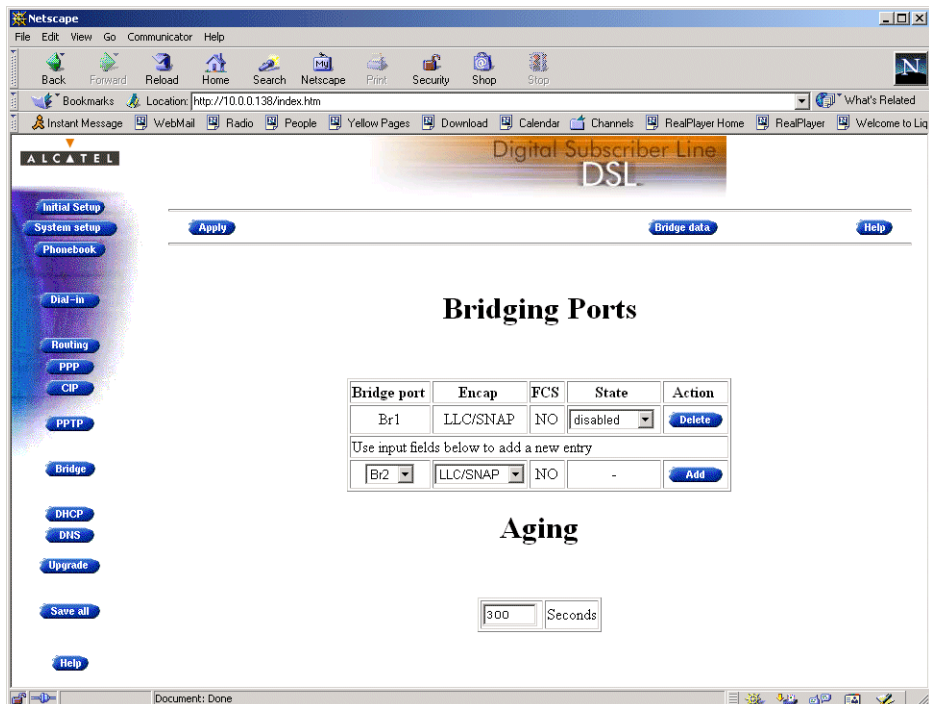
Netscape

File Edit View Go Communicator Help

Back Forward Reload Home Search Netscape Print Security Shop Stop

Bookmarks Location: http://10.0.0.138/index.htm

What's Related

Instant Message WebMail Radio People Yellow Pages Download Calendar Channels RealPlayer Home RealPlayer Welcome to Liq

ALCATEL

Digital Subscriber Line DSL

Initial Setup
System setup
Phonebook
Dial-in
Routing
PPP
CIP
PPTP
Bridge
DHCP
DNS
Upgrade
Save all
Help

Apply Bridge data Help

Bridging Ports

| Bridge port | Encap | FCS | State | Action |
|---|---|---|---|---|
| Br1 | LLC/SNAP | NO | disabled | Delete |
| Use input fields below to add a new entry | | | | |
| Br2 | LLC/SNAP | NO | - | Add |

Aging

300 Seconds

Document: Done